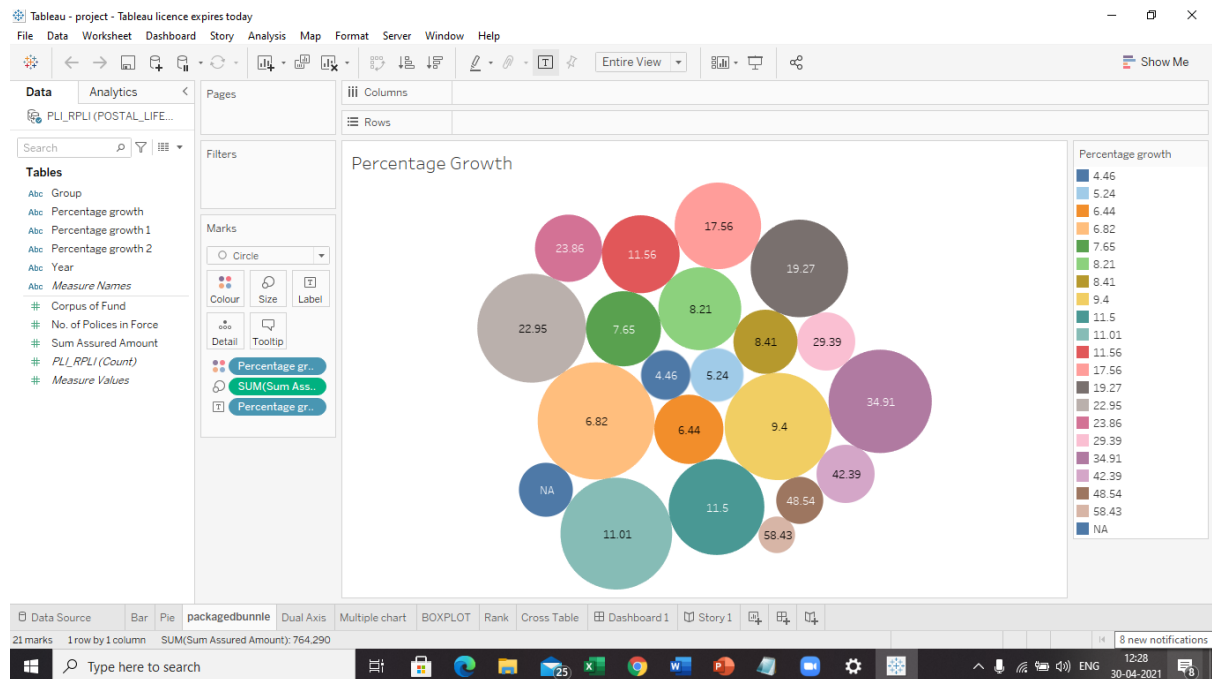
Tableau - project - Tableau licence expires today

File Data Worksheet Dashboard Story Analysis Map Format Server Window Help

Entire View

Show Me

Data Analytics

PLI_RPLI (POSTAL_LIFE...

Search

Tables

Abc Group
Abc Percentage growth
Abc Percentage growth 1
Abc Percentage growth 2
Abc Year
Abc Measure Names
# Corpus of Fund
# No. of Polices in Force
# Sum Assured Amount
# PLI_RPLI (Count)
# Measure Values

Pages

Columns

Rows

Filters

Marks

Circle

Colour Size Label

Detail Tooltip

Percentage gr..
SUM(Sum Ass..
Percentage gr..

Percentage Growth

23.86
11.56
17.56
19.27
8.21
22.95
7.65
8.41
29.39
4.46
5.24
34.91
6.82
6.44
9.4
42.39
NA
48.54
11.5
11.01
58.43

Percentage growth

4.46
5.24
6.44
6.82
7.65
8.21
8.41
9.4
11.5
11.01
11.56
17.56
19.27
22.95
23.86
29.39
34.91
42.39
48.54
58.43
NA

Data Source Bar Pie packagedbunnle Dual Axis Multiple chart BOXPLOT Rank Cross Table Dashboard 1 Story 1

21 marks 1 row by 1 column SUM(Sum Assured Amount): 764,290

8 new notifications

Type here to search

25

ENG 12:28 30-04-2021 8